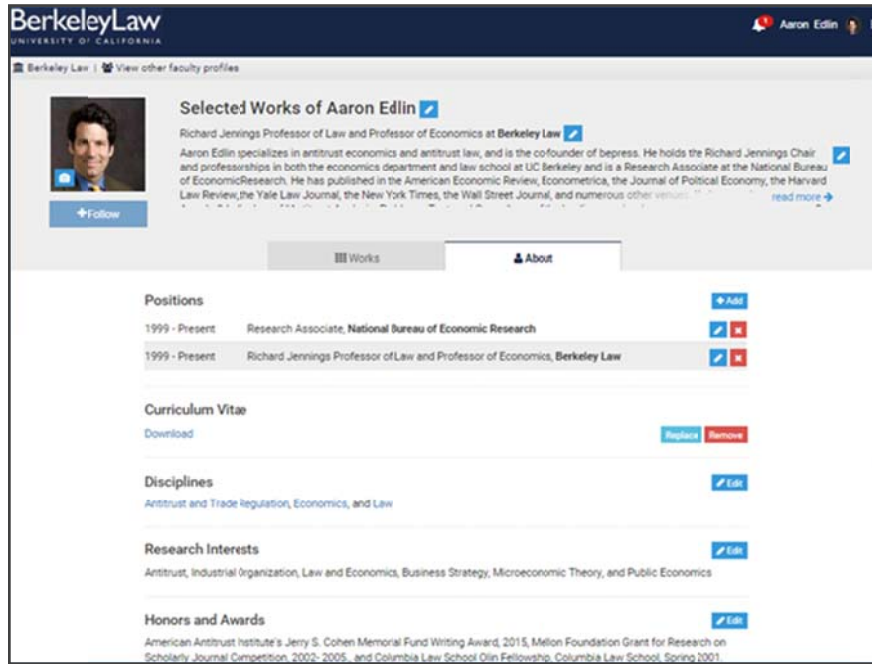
BerkeleyLaw
UNIVERSITY OF CALIFORNIA

Aaron Edlin

Berkeley Law | View other faculty profiles

Selected Works of Aaron Edlin

Richard Jennings Professor of Law and Professor of Economics at Berkeley Law

Aaron Edlin specializes in antitrust economics and antitrust law, and is the cofounder of bepress. He holds the Richard Jennings Chair and professorships in both the economics department and law school at UC Berkeley and is a Research Associate at the National Bureau of EconomicResearch. He has published in the American Economic Review, Econometrica, the Journal of Political Economy, the Harvard Law Review, the Yale Law Journal, the New York Times, the Wall Street Journal, and numerous other venues. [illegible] read more

+Follow

Works

About

Positions

+Add

1999 - Present Research Associate, National Bureau of Economic Research

1999 - Present Richard Jennings Professor of Law and Professor of Economics, Berkeley Law

Curriculum Vitae

Download

Replace Remove

Disciplines

Edit

Antitrust and Trade Regulation, Economics, and Law

Research Interests

Edit

Antitrust, Industrial Organization, Law and Economics, Business Strategy, Microeconomic Theory, and Public Economics

Honors and Awards

Edit

American Antitrust Institute's Jerry S. Cohen Memorial Fund Writing Award, 2015, Mellon Foundation Grant for Research on Scholarly Journal Competition, 2002- 2005., and Columbia Law School Olin Fellowship, Columbia Law School, Spring 2001.